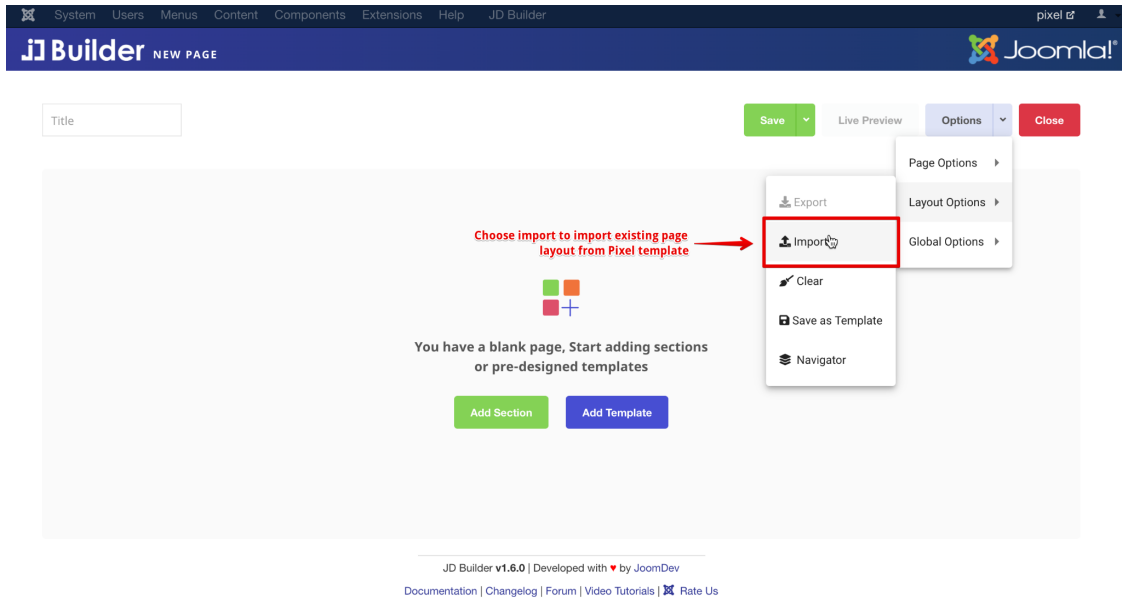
System Users Menus Content Components Extensions Help JD Builder

pixel

JD Builder NEW PAGE

Joomla!

Title

Save

Live Preview

Options

Close

Page Options

Layout Options

Global Options

Export

Import

Clear

Save as Template

Navigator

Choose import to import existing page layout from Pixel template

You have a blank page, Start adding sections or pre-designed templates

Add Section

Add Template

JD Builder **v1.6.0** | Developed with ♥ by JoomDev

Documentation | Changelog | Forum | Video Tutorials | Rate Us